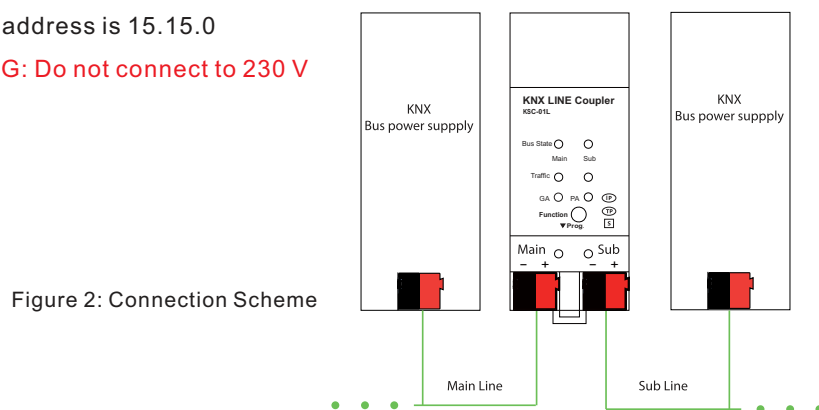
address is 15.15.0

G: Do not connect to 230 V

Figure 2: Connection Scheme

KNX
Bus power suppply

KNX LINE Coupler
KSC-01L

Bus State
Main Sub
Traffic
GA PA
TP
Function
TP
▼Prog.
S

Main Sub
− + − +

KNX
Bus power suppply

Main Line

Sub Line